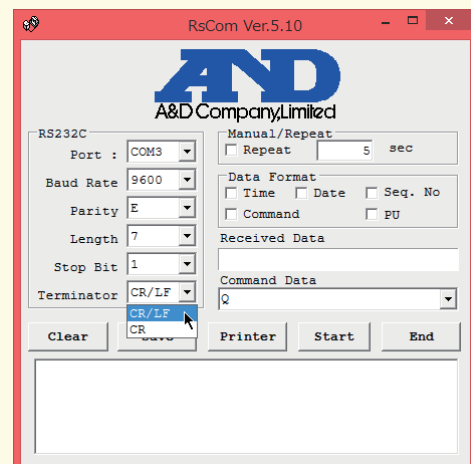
RsCom Ver.5.10

A&D

A&D Company,Limited

RS232C

Port : COM3

Baud Rate 9600

Parity E

Length 7

Stop Bit 1

Terminator CR/LF

CR/LF
CR

Manual/Repeat

Repeat 5 sec

Data Format

Time Date Seq. No

Command PU

Received Data

Command Data

Q

Clear Save Printer Start End